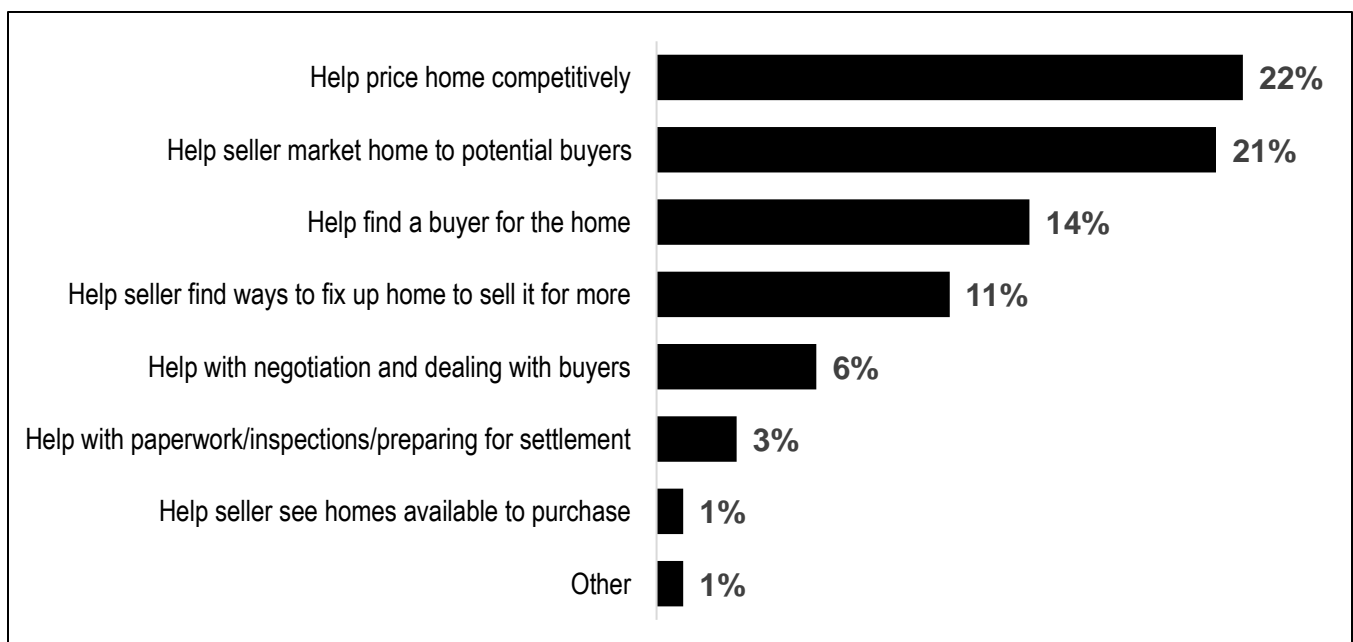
Help price home competitively 22%

Help seller market home to potential buyers 21%

Help find a buyer for the home 14%

Help seller find ways to fix up home to sell it for more 11%

Help with negotiation and dealing with buyers 6%

Help with paperwork/inspections/preparing for settlement 3%

Help seller see homes available to purchase 1%

Other 1%